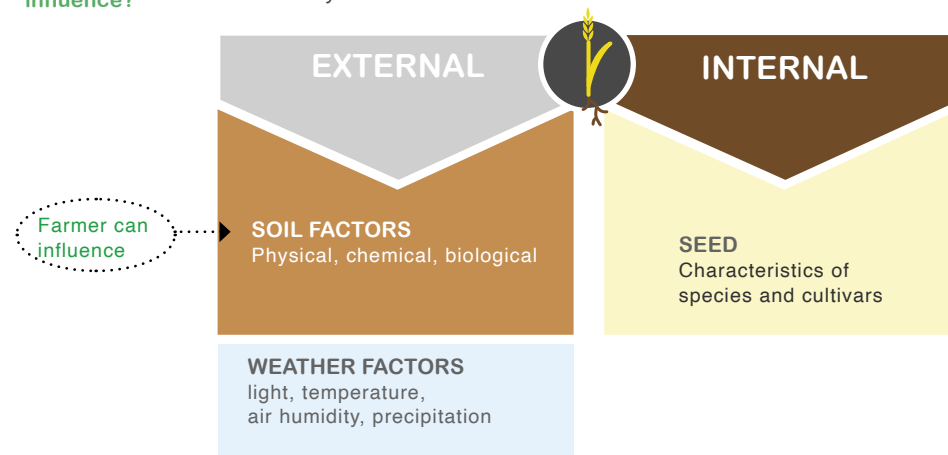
influence?

EXTERNAL

INTERNAL

Farmer can influence

SOIL FACTORS
Physical, chemical, biological

SEED
Characteristics of species and cultivars

WEATHER FACTORS
light, temperature, air humidity, precipitation